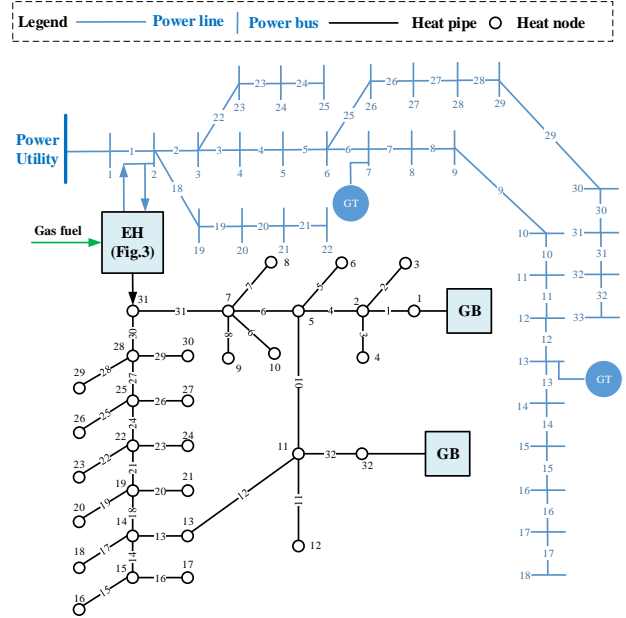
Legend Power line Power bus Heat pipe Heat node

Power Utility

1 1 2 3 4 5 6 7 8 9
2 3 4 5 6 7 8 9
22 23 24 25
23 24 25
22 23 24 25
25 26 27 28
26 27 28 29
29 30 30 31 31 32 32 33
10 10 11 11 12 12 13 13 14 14 15 15 16 16 17 17 18
18 19 20 21
19 20 21 22
GT GT

Gas fuel

EH (Fig.3)

GB GB

31 31 30 28 29 30 29 28 27 25 26 27 26 25 24 22 23 24 23 22 21 19 20 21 20 19 18 14 13 13 18 17 14 15 16 17 16 15 12
7 8 7 6 6 5 5 4 2 3 2 1 1 3 4 8 9 6 10 10 11 11 12 11 32 32